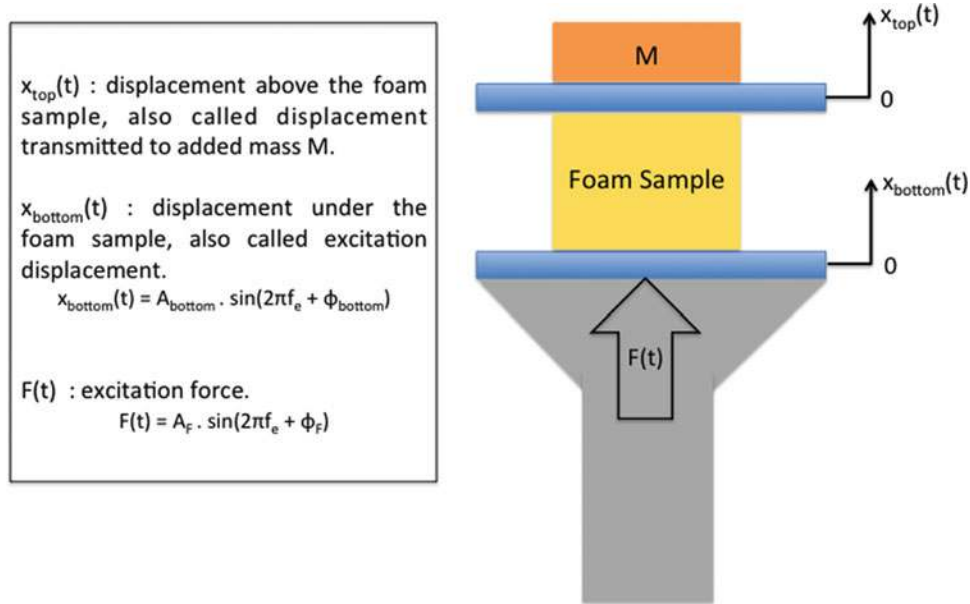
$x_{top}(t)$ : displacement above the foam sample, also called displacement transmitted to added mass M.

$x_{bottom}(t)$ : displacement under the foam sample, also called excitation displacement.

$x_{bottom}(t) = A_{bottom} . \sin(2\pi f_e + \phi_{bottom})$

F(t) : excitation force.

$F(t) = A_F . \sin(2\pi f_e + \phi_F)$

M

$x_{top}(t)$

0

Foam Sample

$x_{bottom}(t)$

0

F(t)